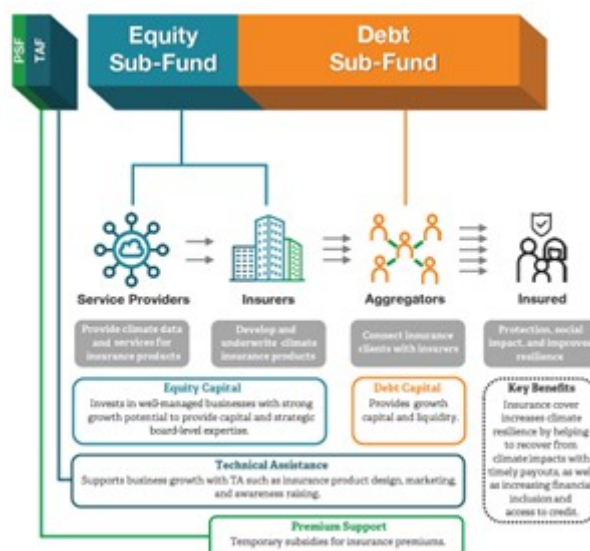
PSF
TAF

Equity Sub-Fund

Debt Sub-Fund

Service Providers

Insurers

Aggregators

Insured

Provide climate data and services for insurance products

Develop and underwrite climate insurance products

Connect insurance clients with insurers

Protection, social impact, and improved resilience

Equity Capital
Invests in well-managed businesses with strong growth potential to provide capital and strategic board-level expertise.

Debt Capital
Provides growth capital and liquidity.

Key Benefits
Insurance cover increases climate resilience by helping to recover from climate impacts with timely payouts, as well as increasing financial inclusion and access to credit.

Technical Assistance
Supports business growth with TA such as insurance product design, marketing, and awareness raising.

Premium Support
Temporary subsidies for insurance premiums.